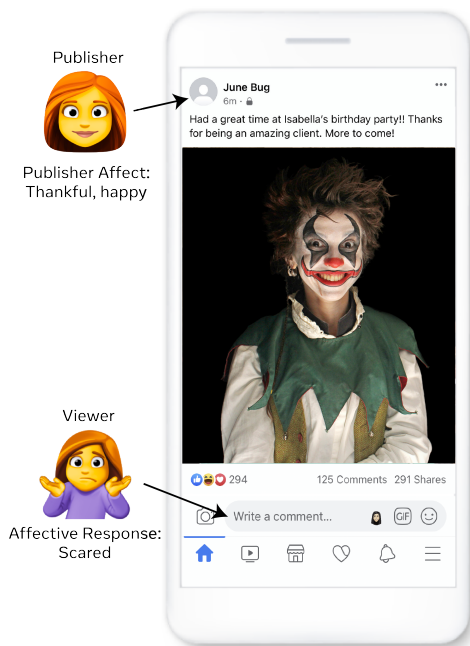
Publisher

Publisher Affect: Thankful, happy

June Bug
6m ·

Had a great time at Isabella's birthday party!! Thanks for being an amazing client. More to come!

294

125 Comments 291 Shares

Viewer

Affective Response: Scared

Write a comment...

GIF